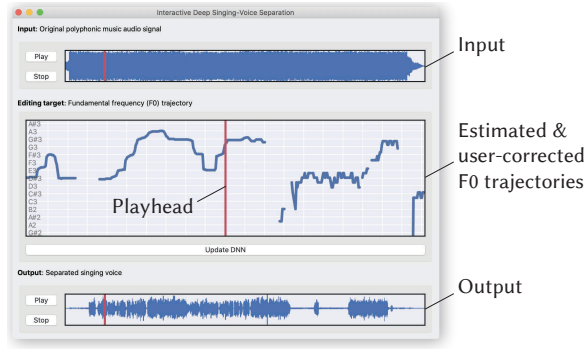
Interactive Deep Singing-Voice Separation

Input: Original polyphonic music audio signal

Play

Stop

Input

Editing target: Fundamental frequency (F0) trajectory

A#3
A3
G#3
G3
F#3
F3
E3
D#3
D3
C#3
C3
B2
A#2
A2
G#2

Playhead

Estimated & user-corrected F0 trajectories

Update DNN

Output: Separated singing voice

Play

Stop

Output